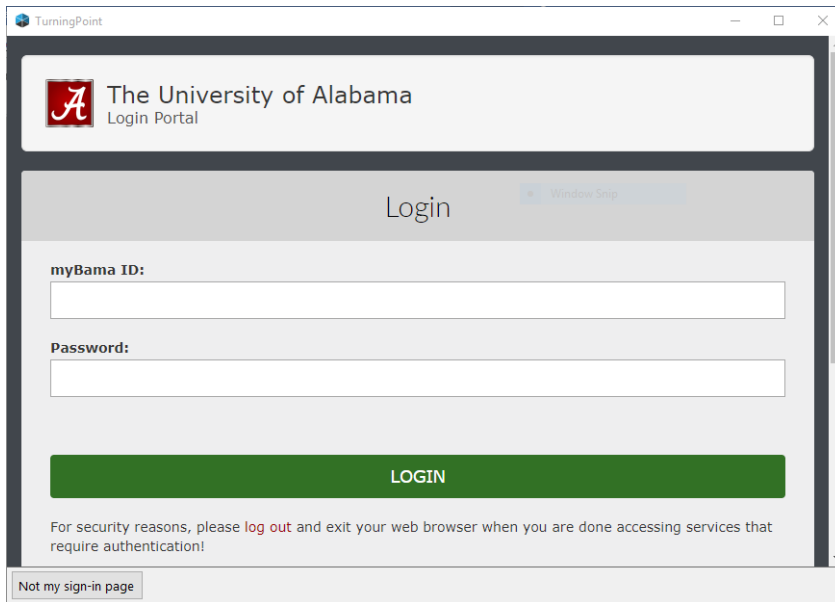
TurningPoint

A

The University of Alabama
Login Portal

Window Snip

Login

myBama ID:

Password:

LOGIN

For security reasons, please log out and exit your web browser when you are done accessing services that require authentication!

Not my sign-in page